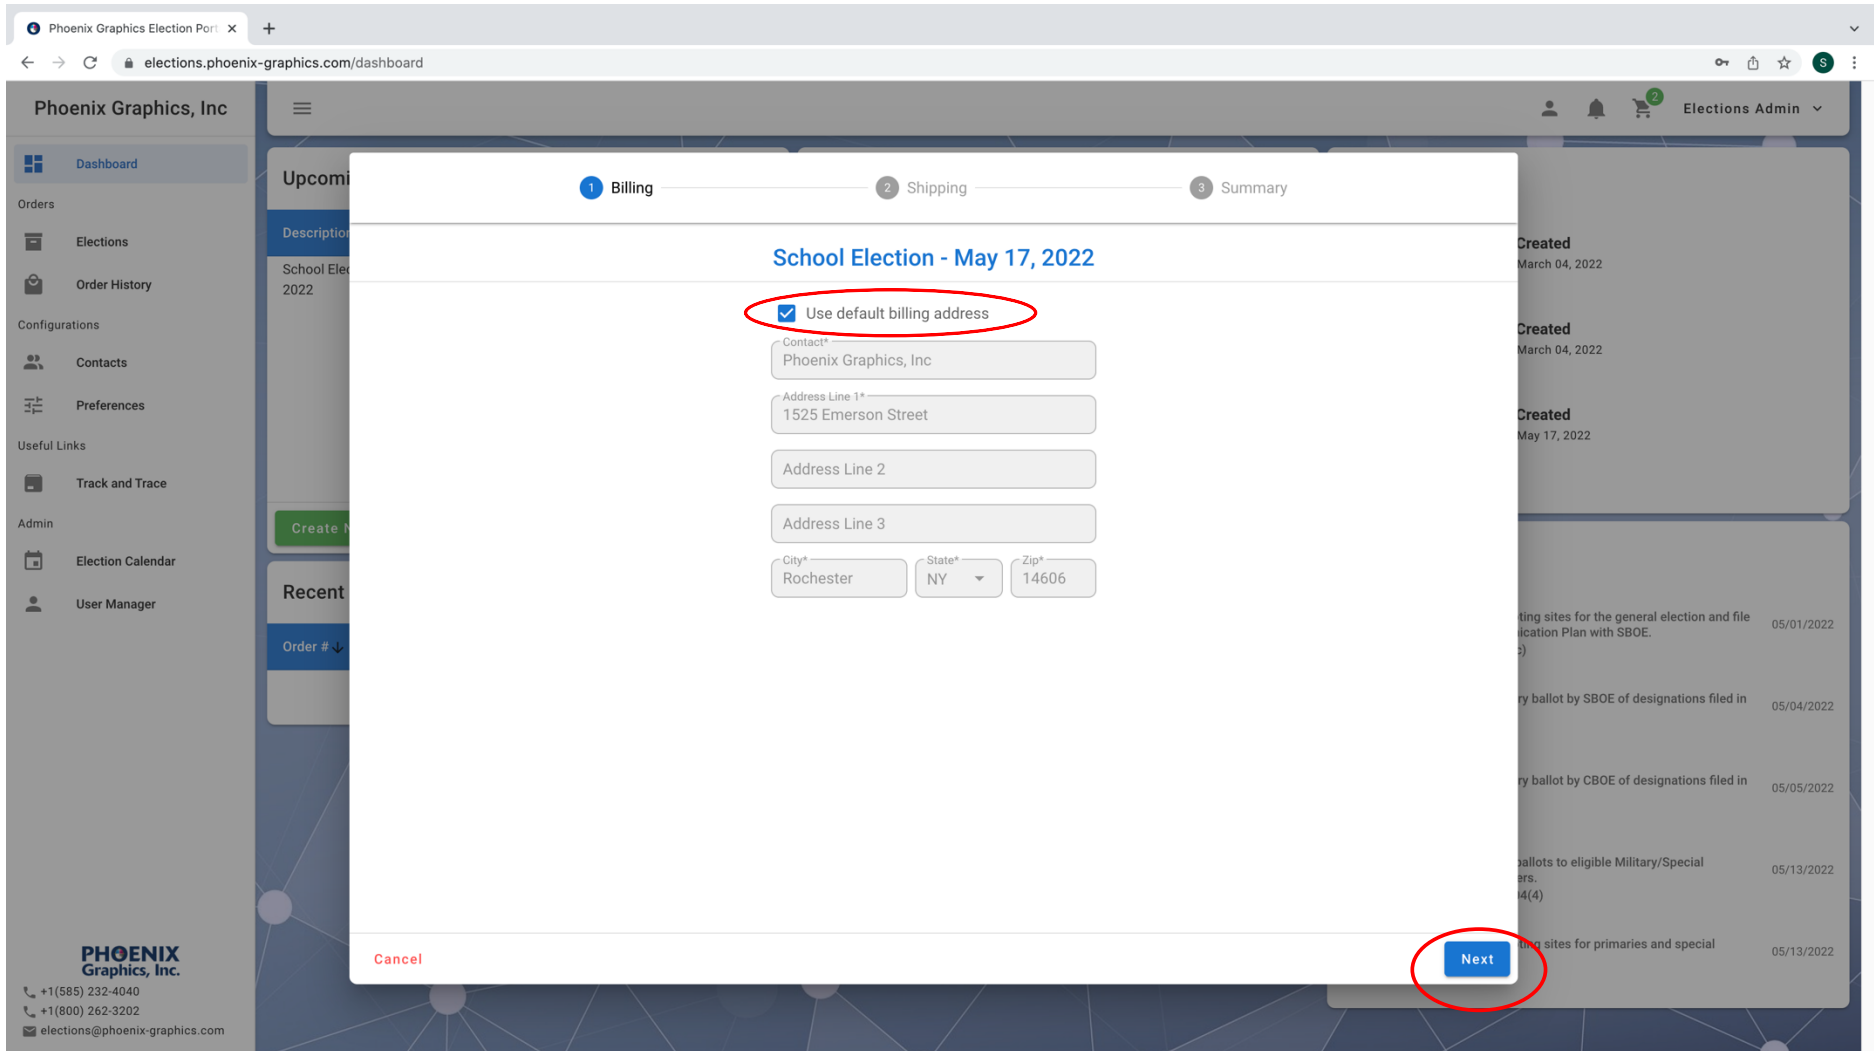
Phoenix Graphics Election Port ×
+
elections.phoenix-graphics.com/dashboard

Phoenix Graphics, Inc

Dashboard
Orders
Elections
Order History
Configurations
Contacts
Preferences
Useful Links
Track and Trace
Admin
Election Calendar
User Manager

PHOENIX Graphics, Inc.
+1(585) 232-4040
+1(800) 262-3202
elections@phoenix-graphics.com

2
Elections Admin

Upcomi
Descriptio
School Elec
2022
Create N
Recent
Order #

Created
March 04, 2022
Created
March 04, 2022
Created
May 17, 2022

ting sites for the general election and file ication Plan with SBOE. 05/01/2022
ry ballot by SBOE of designations filed in 05/04/2022
ry ballot by CBOE of designations filed in 05/05/2022
ballots to eligible Military/Special ers. 4(4) 05/13/2022
ting sites for primaries and special 05/13/2022

1 Billing
2 Shipping
3 Summary

School Election - May 17, 2022

Use default billing address

Contact*
Phoenix Graphics, Inc
Address Line 1*
1525 Emerson Street
Address Line 2
Address Line 3
City*
Rochester
State*
NY
Zip*
14606

Cancel
Next